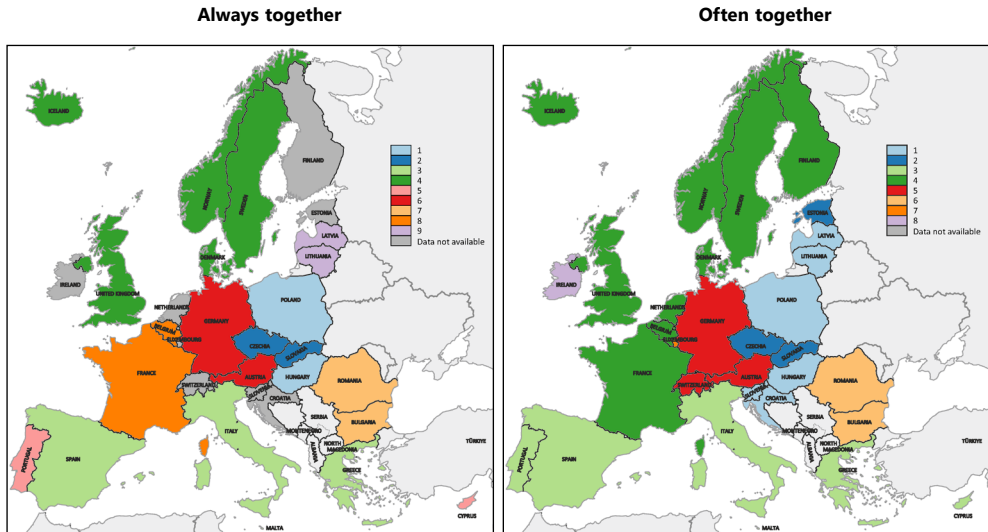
Always together

ICELAND
NORWAY
SWEDEN
FINLAND
ESTONIA
LATVIA
LITHUANIA
DENMARK
IRELAND
UNITED KINGDOM
NETHERLANDS
BELGIUM
LUXEMBOURG
GERMANY
POLAND
CZECHIA
SLOVAKIA
FRANCE
SWITZERLAND
AUSTRIA
HUNGARY
ROMANIA
SLOVENIA
CROATIA
SERBIA
MONTENEGRO
ALBANIA
NORTH MACEDONIA
BULGARIA
ITALY
SPAIN
PORTUGAL
GREECE
TÜRKIYE
MALTA
CYPRUS

1
2
3
4
5
6
7
8
9
Data not available

Often together

ICELAND
NORWAY
SWEDEN
FINLAND
ESTONIA
LATVIA
LITHUANIA
DENMARK
IRELAND
UNITED KINGDOM
NETHERLANDS
BELGIUM
LUXEMBOURG
GERMANY
POLAND
CZECHIA
SLOVAKIA
FRANCE
SWITZERLAND
AUSTRIA
HUNGARY
ROMANIA
CROATIA
SERBIA
MONTENEGRO
ALBANIA
NORTH MACEDONIA
BULGARIA
ITALY
SPAIN
PORTUGAL
GREECE
TÜRKIYE
MALTA
CYPRUS

1
2
3
4
5
6
7
8
Data not available